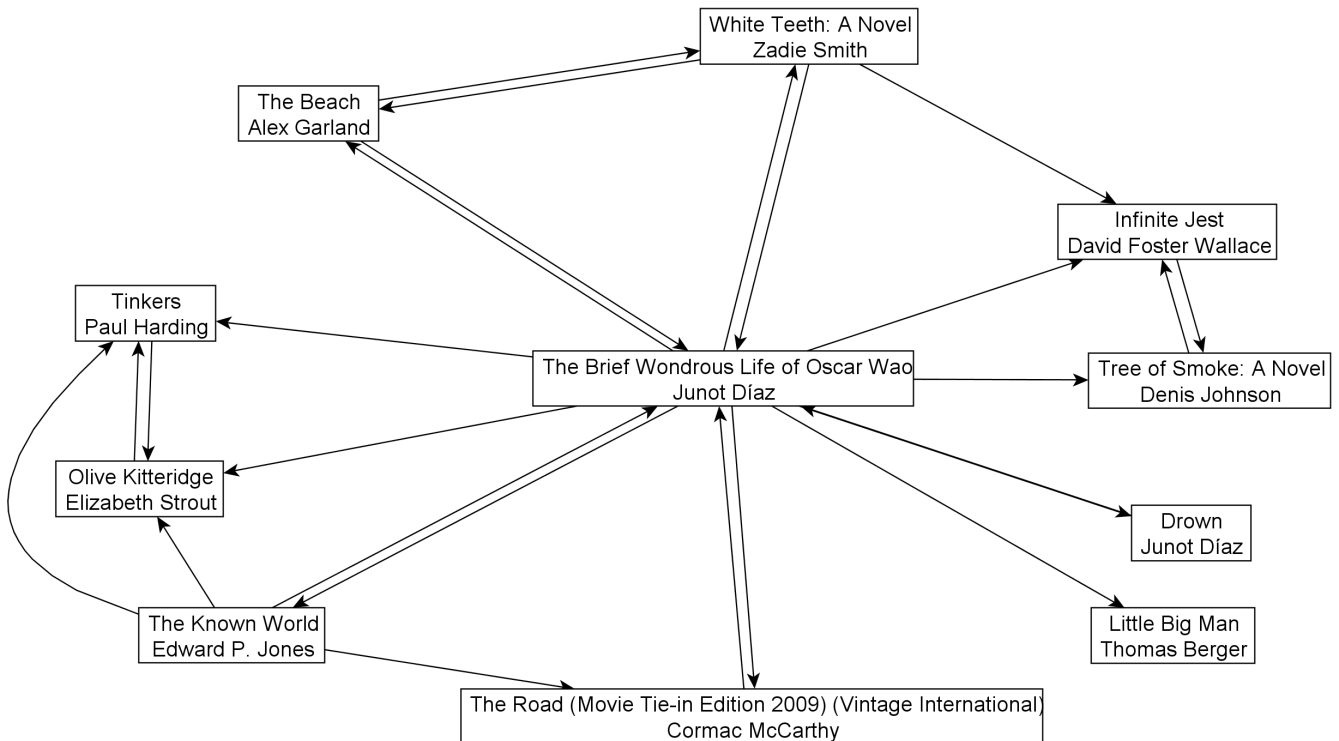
White Teeth: A Novel
Zadie Smith

The Beach
Alex Garland

Infinite Jest
David Foster Wallace

Tinkers
Paul Harding

The Brief Wondrous Life of Oscar Wao
Junot Díaz

Tree of Smoke: A Novel
Denis Johnson

Olive Kitteridge
Elizabeth Strout

Drown
Junot Díaz

The Known World
Edward P. Jones

Little Big Man
Thomas Berger

The Road (Movie Tie-in Edition 2009) (Vintage International)
Cormac McCarthy